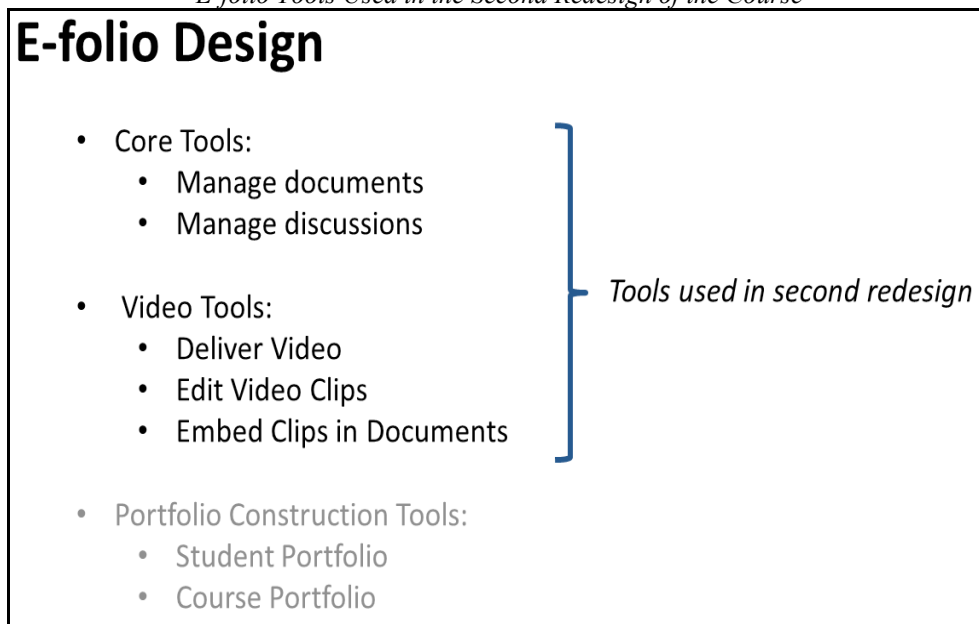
E-folio Tools Used in the Second Redesign of the Course

E-folio Design

- Core Tools:
  - Manage documents
  - Manage discussions
- Video Tools:
  - Deliver Video
  - Edit Video Clips
  - Embed Clips in Documents

Tools used in second redesign

- Portfolio Construction Tools:
  - Student Portfolio
  - Course Portfolio